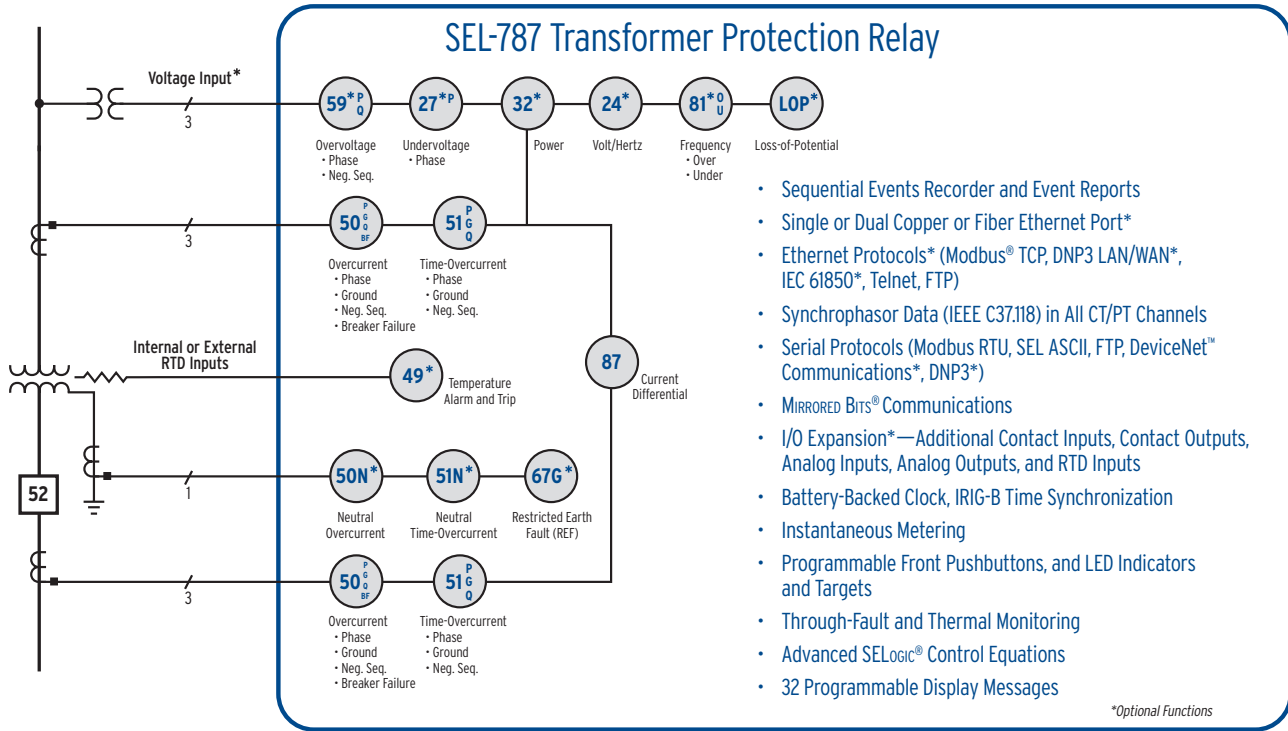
SEL-787 Transformer Protection Relay

Voltage Input*

3

59*$_{Q}^{P}$ 27*$^{P}$ 32* 24* 81*$_{U}^{O}$ LOP*

Overvoltage
• Phase
• Neg. Seq.

Undervoltage
• Phase

Power

Volt/Hertz

Frequency
• Over
• Under

Loss-of-Potential

3

50 P G Q BF

51 P G Q

Overcurrent
• Phase
• Ground
• Neg. Seq.
• Breaker Failure

Time-Overcurrent
• Phase
• Ground
• Neg. Seq.

Internal or External RTD Inputs

49* Temperature Alarm and Trip

87 Current Differential

52

1

50N* 51N* 67G*

Neutral Overcurrent

Neutral Time-Overcurrent

Restricted Earth Fault (REF)

3

50 P G Q BF

51 P G Q

Overcurrent
• Phase
• Ground
• Neg. Seq.
• Breaker Failure

Time-Overcurrent
• Phase
• Ground
• Neg. Seq.

• Sequential Events Recorder and Event Reports
• Single or Dual Copper or Fiber Ethernet Port*
• Ethernet Protocols* (Modbus® TCP, DNP3 LAN/WAN*, IEC 61850*, Telnet, FTP)
• Synchrophasor Data (IEEE C37.118) in All CT/PT Channels
• Serial Protocols (Modbus RTU, SEL ASCII, FTP, DeviceNet™ Communications*, DNP3*)
• Mirrored Bits® Communications
• I/O Expansion*—Additional Contact Inputs, Contact Outputs, Analog Inputs, Analog Outputs, and RTD Inputs
• Battery-Backed Clock, IRIG-B Time Synchronization
• Instantaneous Metering
• Programmable Front Pushbuttons, and LED Indicators and Targets
• Through-Fault and Thermal Monitoring
• Advanced SELogic® Control Equations
• 32 Programmable Display Messages

*Optional Functions